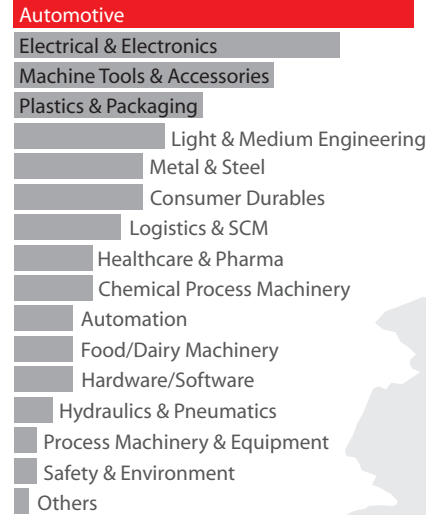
Automotive
Electrical & Electronics
Machine Tools & Accessories
Plastics & Packaging
Light & Medium Engineering
Metal & Steel
Consumer Durables
Logistics & SCM
Healthcare & Pharma
Chemical Process Machinery
Automation
Food/Dairy Machinery
Hardware/Software
Hydraulics & Pneumatics
Process Machinery & Equipment
Safety & Environment
Others